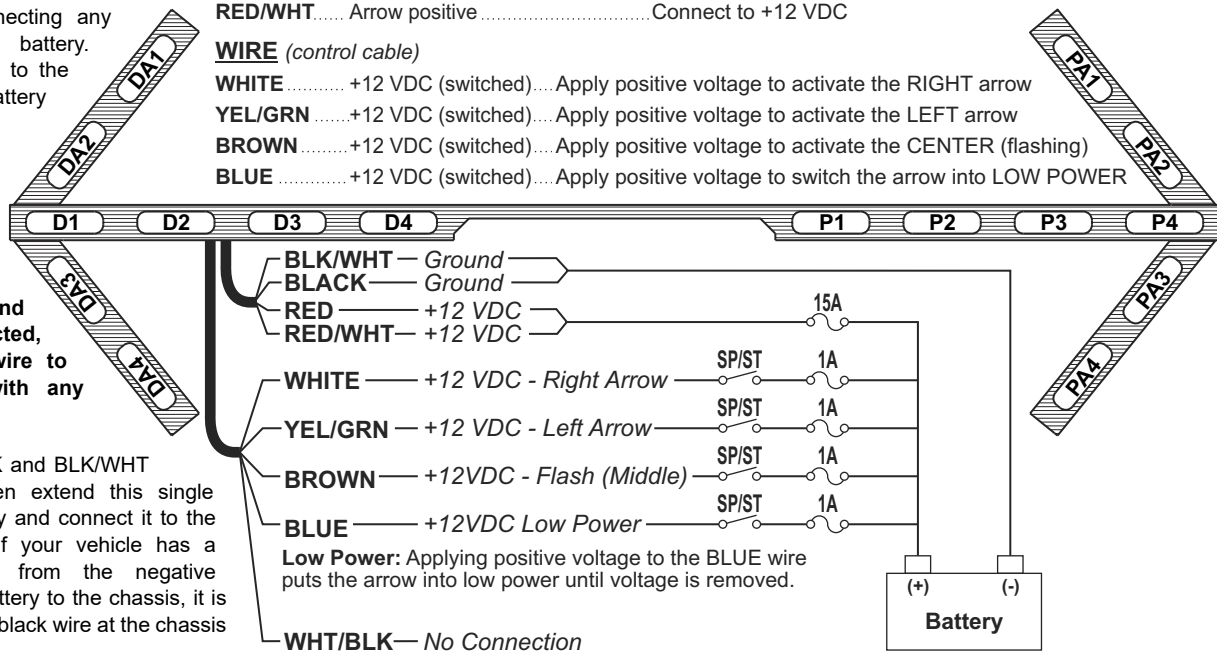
necting any battery. to the attery

RED/WHT...... Arrow positive ............................Connect to +12 VDC

WIRE (control cable)

WHITE........... +12 VDC (switched).... Apply positive voltage to activate the RIGHT arrow

YEL/GRN .......+12 VDC (switched).... Apply positive voltage to activate the LEFT arrow

BROWN.........+12 VDC (switched).... Apply positive voltage to activate the CENTER (flashing)

BLUE .............+12 VDC (switched).... Apply positive voltage to switch the arrow into LOW POWER

DA1 DA2 PA1 PA2

D1 D2 D3 D4 P1 P2 P3 P4

DA3 DA4 PA3 PA4

nd cted, wire to with any

K and BLK/WHT en extend this single y and connect it to the f your vehicle has a from the negative ttery to the chassis, it is black wire at the chassis

BLK/WHT — Ground
BLACK — Ground
RED — +12 VDC
RED/WHT — +12 VDC
15A
WHITE — +12 VDC - Right Arrow
SP/ST 1A
YEL/GRN — +12 VDC - Left Arrow
SP/ST 1A
BROWN — +12VDC - Flash (Middle)
SP/ST 1A
BLUE — +12VDC Low Power
SP/ST 1A

Low Power: Applying positive voltage to the BLUE wire puts the arrow into low power until voltage is removed.

(+) (-)
Battery

WHT/BLK — No Connection